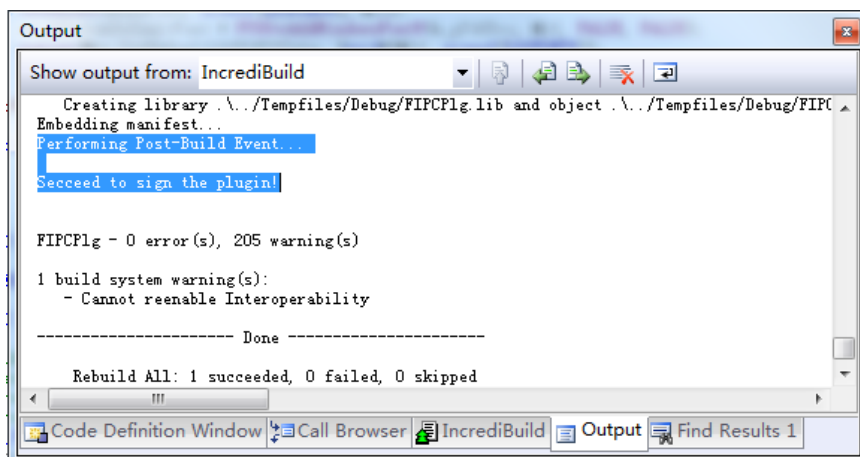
Output

Show output from: IncrediBuild

Creating library .\../Tempfiles/Debug/FIPCPlg.lib and object .\../Tempfiles/Debug/FIPC
Embedding manifest...
Performing Post-Build Event...

Secceed to sign the plugin!

FIPCPlg - 0 error(s), 205 warning(s)

1 build system warning(s):
- Cannot reenable Interoperability

---------------------- Done ----------------------

Rebuild All: 1 succeeded, 0 failed, 0 skipped

Code Definition Window | Call Browser | IncrediBuild | Output | Find Results 1